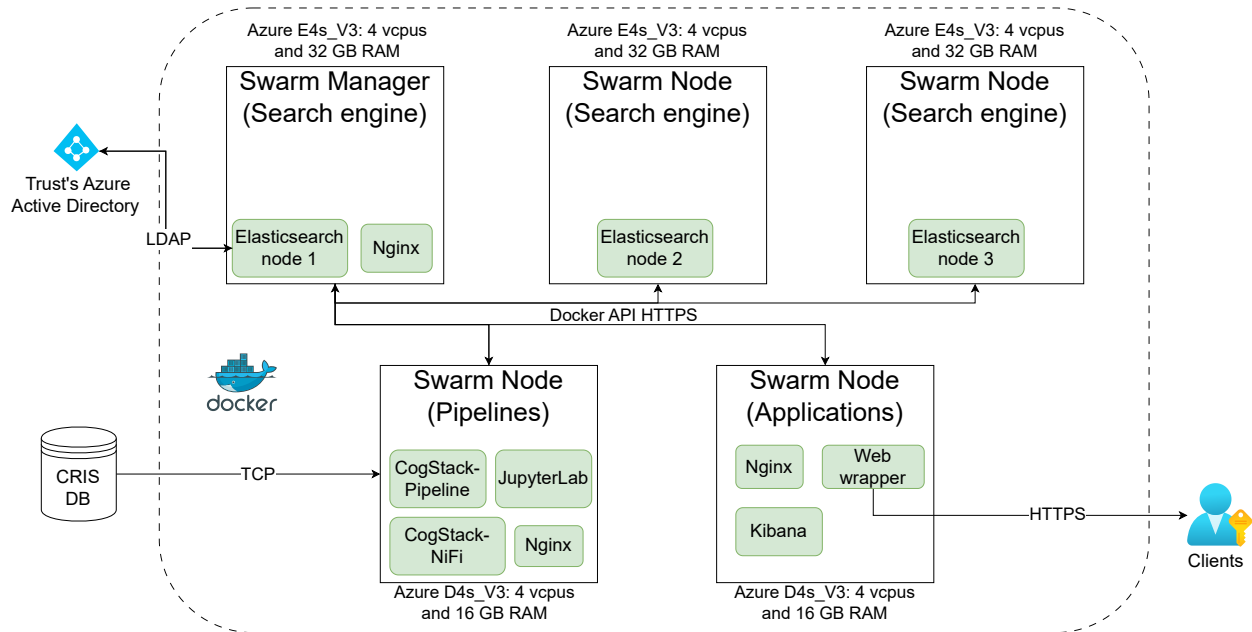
Azure E4s_V3: 4 vcpus and 32 GB RAM

Swarm Manager (Search engine)

Elasticsearch node 1

Nginx

Azure E4s_V3: 4 vcpus and 32 GB RAM

Swarm Node (Search engine)

Elasticsearch node 2

Azure E4s_V3: 4 vcpus and 32 GB RAM

Swarm Node (Search engine)

Elasticsearch node 3

Trust's Azure Active Directory

LDAP

Docker API HTTPS

docker

Swarm Node (Pipelines)

CogStack-Pipeline

JupyterLab

CogStack-NiFi

Nginx

Azure D4s_V3: 4 vcpus and 16 GB RAM

Swarm Node (Applications)

Nginx

Web wrapper

Kibana

Azure D4s_V3: 4 vcpus and 16 GB RAM

CRIS DB

TCP

HTTPS

Clients